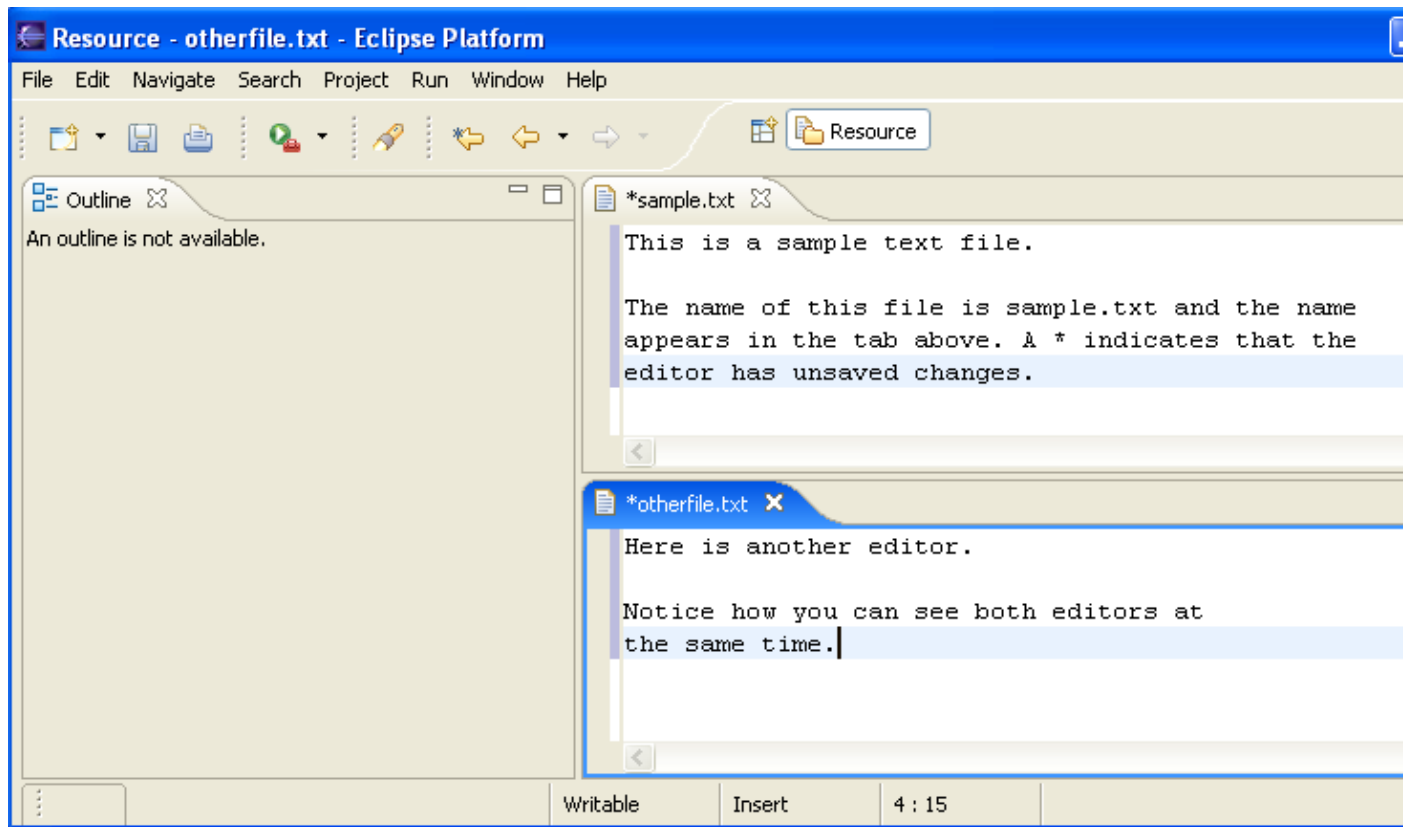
Resource - otherfile.txt - Eclipse Platform

File Edit Navigate Search Project Run Window Help

Resource

Outline

An outline is not available.

*sample.txt

This is a sample text file.

The name of this file is sample.txt and the name appears in the tab above. A * indicates that the editor has unsaved changes.

*otherfile.txt

Here is another editor.

Notice how you can see both editors at the same time.

Writable | Insert | 4 : 15